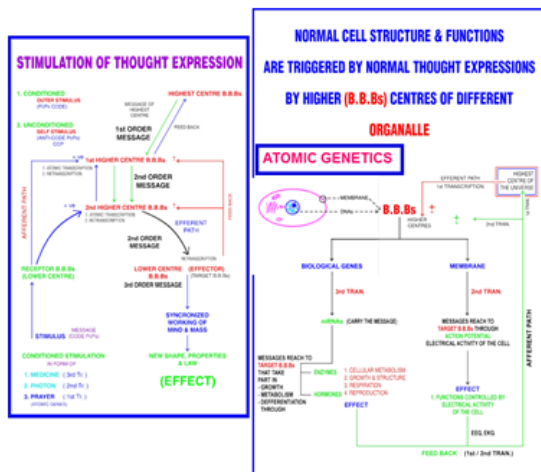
STIMULATION OF THOUGHT EXPRESSION

1. CONDITIONED
OUTER STIMULUS
(PUPU CODE)

2. UNCONDITIONED
SELF STIMULUS
(ANTI-CODE PUPU)
CCP

HIGHEST CENTRE B.B.Bs

MESSAGE OF HIGHEST CENTRE

1st ORDER MESSAGE

FEED BACK

1st HIGHER CENTRE B.B.Bs
1. ATOMIC TRANSCRIPTION
2. RETRANSCRIPTION

2nd ORDER MESSAGE

2nd HIGHER CENTRE B.B.Bs
1. ATOMIC TRANSCRIPTION
2. RETRANSCRIPTION

EFFERENT PATH

2nd ORDER MESSAGE

AFFERENT PATH

FEED BACK

RETRANSCRIPTION

RECEPTOR B.B.Bs
(LOWER CENTRE)

LOWER CENTRE B.B.Bs
3rd ORDER MESSAGE

(EFFECTOR)
(TARGET B.B.Bs)

SYNCRONIZED WORKING OF MIND & MASS

STIMULUS

MESSAGE (CODE PUPU)

CONDITIONED STIMULATION
IN FORM OF

1. MEDICINE (3rd Tr.)
2. PHOTON (2nd Tr.)
3. PRAYER (1st Tr.)
(ATOMIC GENES)

NEW SHAPE, PROPERTIES & LAW

(EFFECT)

NORMAL CELL STRUCTURE & FUNCTIONS
ARE TRIGGERED BY NORMAL THOUGHT EXPRESSIONS
BY HIGHER (B.B.Bs) CENTRES OF DIFFERENT
ORGANALLE

ATOMIC GENETICS

MEMBRANE
DNA
B.B.Bs
HIGHER CENTRES

EFFERENT PATH
1st TRANSCRIPTION

HIGHEST CENTRE OF THE UNIVERSE

2nd TRAN.

BIOLOGICAL GENES

MEMBRANE

2nd TRAN.

2nd TRAN.

mRNAs (CARRY THE MESSAGE)

MESSAGES REACH TO TARGET B.B.Bs THROUGH ACTION POTENTIAL ELECTRICAL ACTIVITY OF THE CELL

MESSAGES REACH TO TARGET B.B.Bs THAT TAKE PART IN
- GROWTH
- METABOLISM
- DIFFERENTIATION THROUGH

ENZYMES
HORMONES

1. CELLULAR METABOLISM
2. GROWTH & STRUCTURE
3. RESPIRATION
4. REPRODUCTION

EFFECT

EFFECT
1. FUNCTIONS CONTROLLED BY ELECTRICAL ACTIVITY OF THE CELL

EEG, EKG

AFFERENT PATH

FEED BACK (1st / 2nd TRAN.)